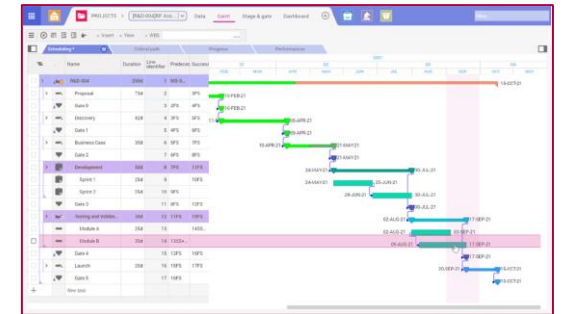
PROJECTS | [R&D-004] RF Inno... | Data | Gantt | Stage & gate | Dashboard

Start | View | WBS

Scheduling | Critical path | Progress | Performance

| | Name | Duration | Line identifier | Predecessors | Successors |
|---|---|---|---|---|---|
| 1 | R&D-004 | 206d | 1 | WB-N... | |
| 2 | Proposal | 75d | 2 | | 3FS |
| 3 | Gate 0 | | 3 | 2FS | 4FS |
| 4 | Discovery | 42d | 4 | 3FS | 5FS |
| 5 | Gate 1 | | 5 | 4FS | 6FS |
| 6 | Business Case | 35d | 6 | 5FS | 7FS |
| 7 | Gate 2 | | 7 | 6FS | 8FS |
| 8 | Development | 56d | 8 | 7FS | 11FS |
| 9 | Sprint 1 | 25d | 9 | | 10FS |
| 10 | Sprint 2 | 25d | 10 | 9FS | |
| 11 | Gate 3 | | 11 | 8FS | 12FS |
| 12 | Testing and Valida... | 36d | 12 | 11FS | 15FS |
| 13 | Module A | 25d | 13 | | 14SS... |
| 14 | Module B | 25d | 14 | 13SS+... | |
| 15 | Gate 4 | | 15 | 12FS | 16FS |
| 16 | Launch | 25d | 16 | 15FS | 17FS |
| 17 | Gate 5 | | 17 | 16FS | |

New task

2021
FEB MAR APR MAY JUN JUL AUG SEP OCT

15-OCT-21
10-FEB-21
10-FEB-21
09-APR-21
09-APR-21
06-APR-21
01-MAY-21
01-MAY-21
04-MAY-21
05-JUL-21
04-MAY-21
25-JUN-21
28-JUN-21
05-JUL-21
05-JUL-21
02-AUG-21
17-SEP-21
02-AUG-21
03-SEP-21
05-AUG-21
17-SEP-21
17-SEP-21
20-SEP-21
15-OCT-21
15-OCT-21